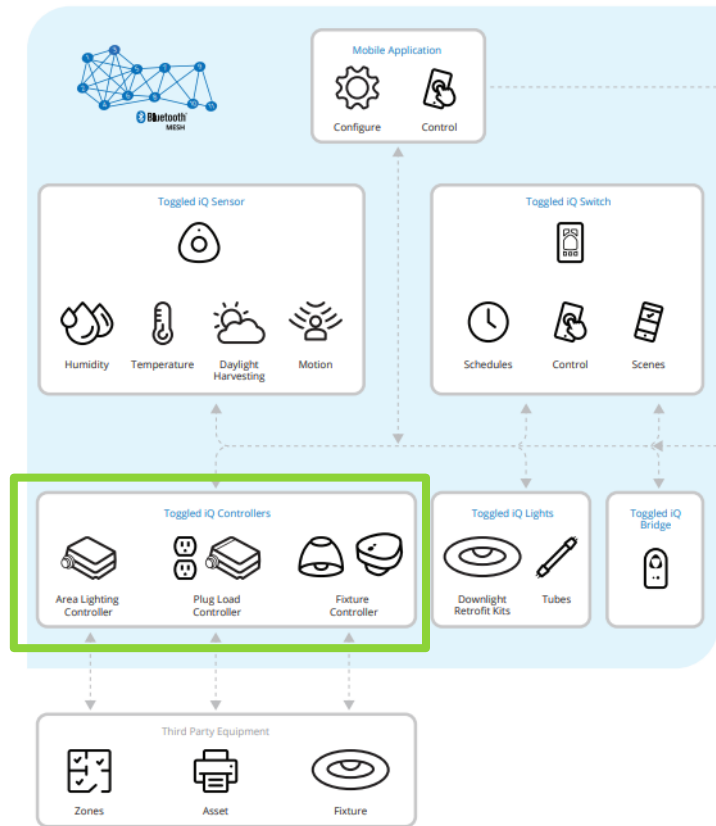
Bluetooth MESH

Mobile Application
Configure
Control

Toggled iQ Sensor
Humidity
Temperature
Daylight Harvesting
Motion

Toggled iQ Switch
Schedules
Control
Scenes

Toggled iQ Controllers
Area Lighting Controller
Plug Load Controller
Fixture Controller

Toggled iQ Lights
Downlight Retrofit Kits
Tubes

Toggled iQ Bridge

Third Party Equipment
Zones
Asset
Fixture